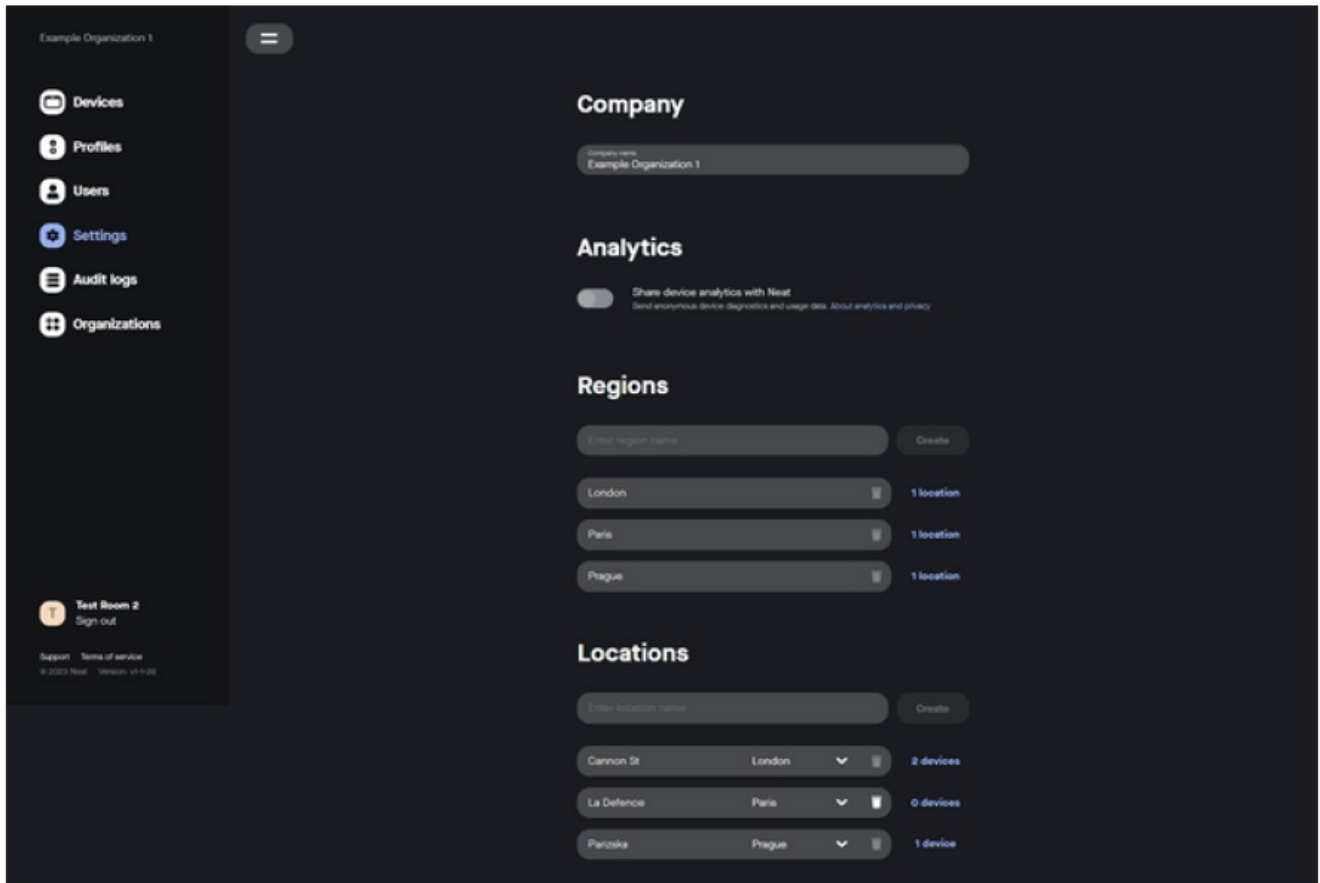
Example Organization 1

Devices
Profiles
Users
Settings
Audit logs
Organizations

T
Test Room 2
Sign out

Support Terms of service
© 2023 Neat Version: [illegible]

Company

Company name
Example Organization 1

Analytics

Share device analytics with Neat
Send anonymous device diagnostics and usage data. About analytics and privacy

Regions

Enter region name
Create

London
1 location
Paris
1 location
Prague
1 location

Locations

Enter location name
Create

Cannon St London
2 devices
La Defence Paris
0 devices
Parizska Prague
1 device